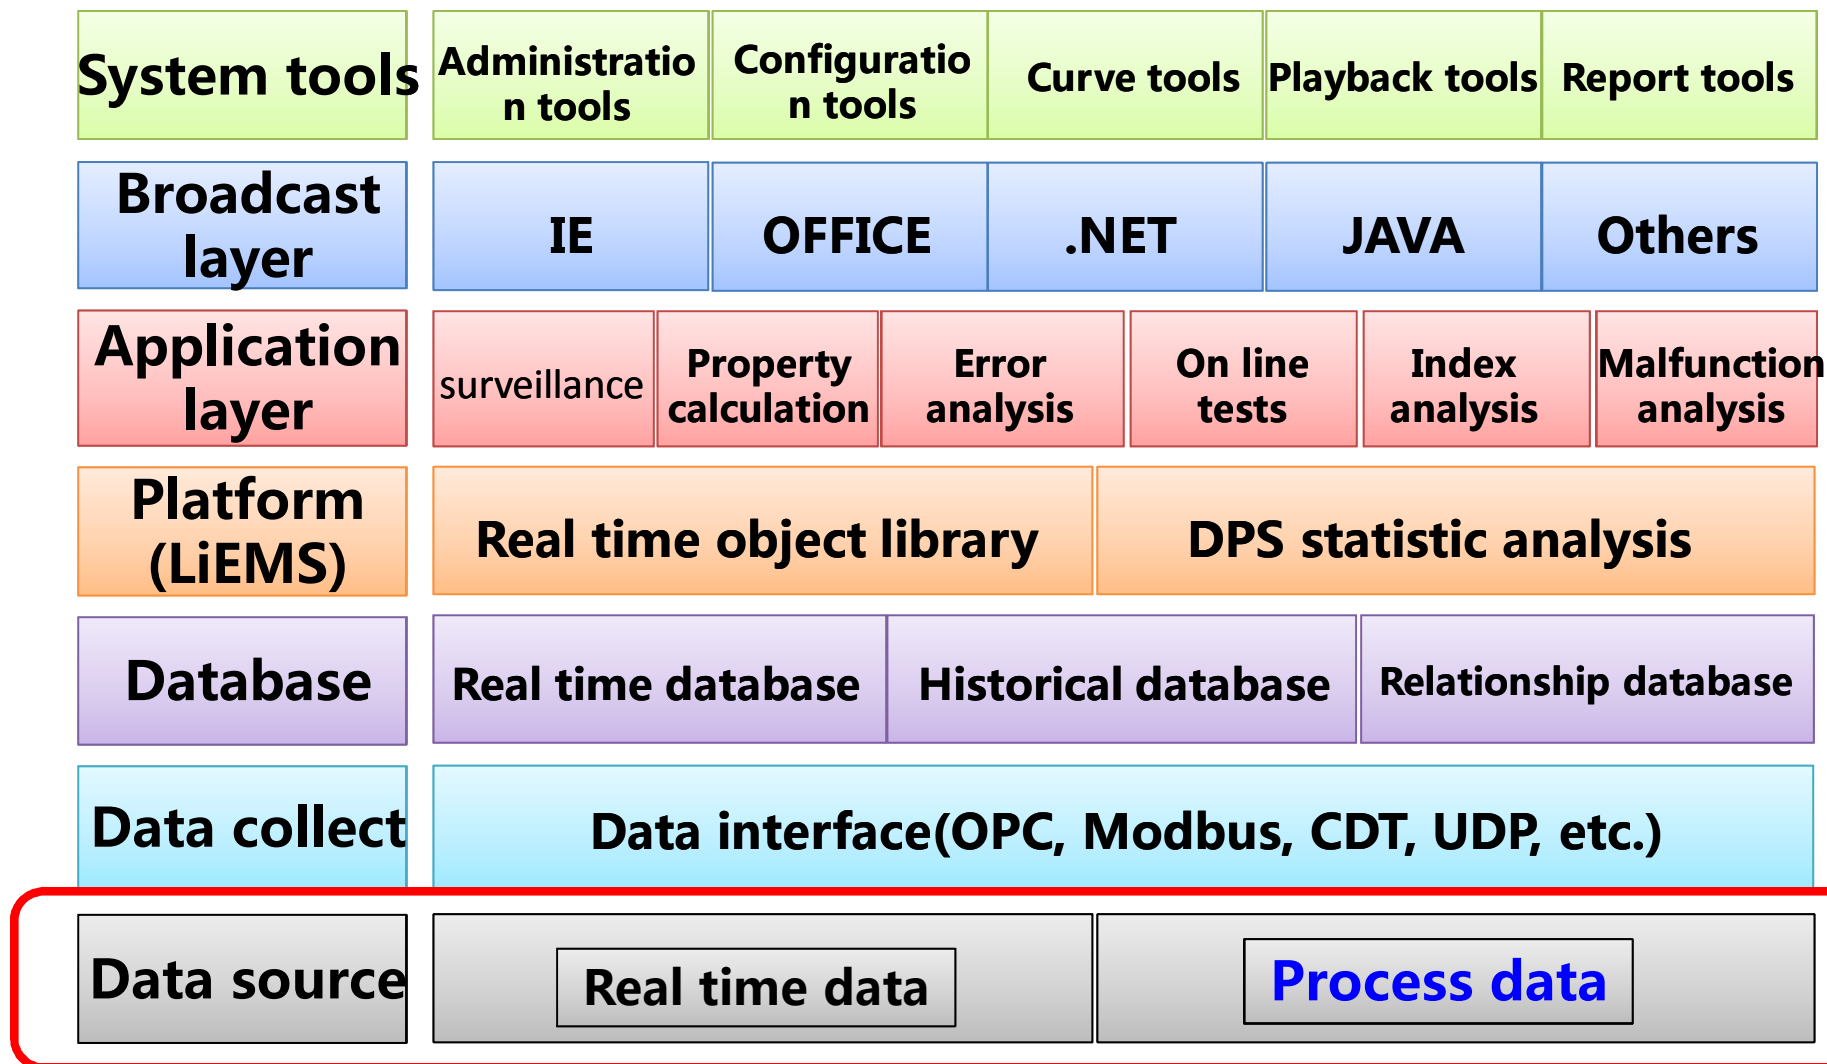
| System tools | Administration tools | Configuration tools | Curve tools | Playback tools | Report tools |
|---|---|---|---|---|---|
| Broadcast layer | IE | OFFICE | .NET | JAVA | Others |

| Application layer | surveillance | Property calculation | Error analysis | On line tests | Index analysis | Malfunction analysis |
|---|---|---|---|---|---|---|

| Platform (LiEMS) | Real time object library | DPS statistic analysis |
|---|---|---|

| Database | Real time database | Historical database | Relationship database |
|---|---|---|---|

| Data collect | Data interface(OPC, Modbus, CDT, UDP, etc.) |
|---|---|

| Data source | Real time data | Process data |
|---|---|---|